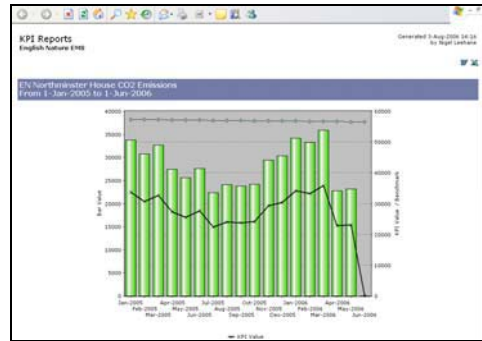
KPI Reports
English Nature EMS

Generated 3-Aug-2006 14:16
by Nigel Leehane

EN Northminster House CO2 Emissions
From 1-Jan-2005 to 1-Jun-2006

40000
35000
30000
25000
20000
15000
10000
5000
0

Bar Value

60000
50000
40000
30000
20000
10000
0

KPI Value / Benchmark

Jan-2005
Feb-2005
Mar-2005
Apr-2005
May-2005
Jun-2005
Jul-2005
Aug-2005
Sep-2005
Oct-2005
Nov-2005
Dec-2005
Jan-2006
Feb-2006
Mar-2006
Apr-2006
May-2006
Jun-2006

KPI Value